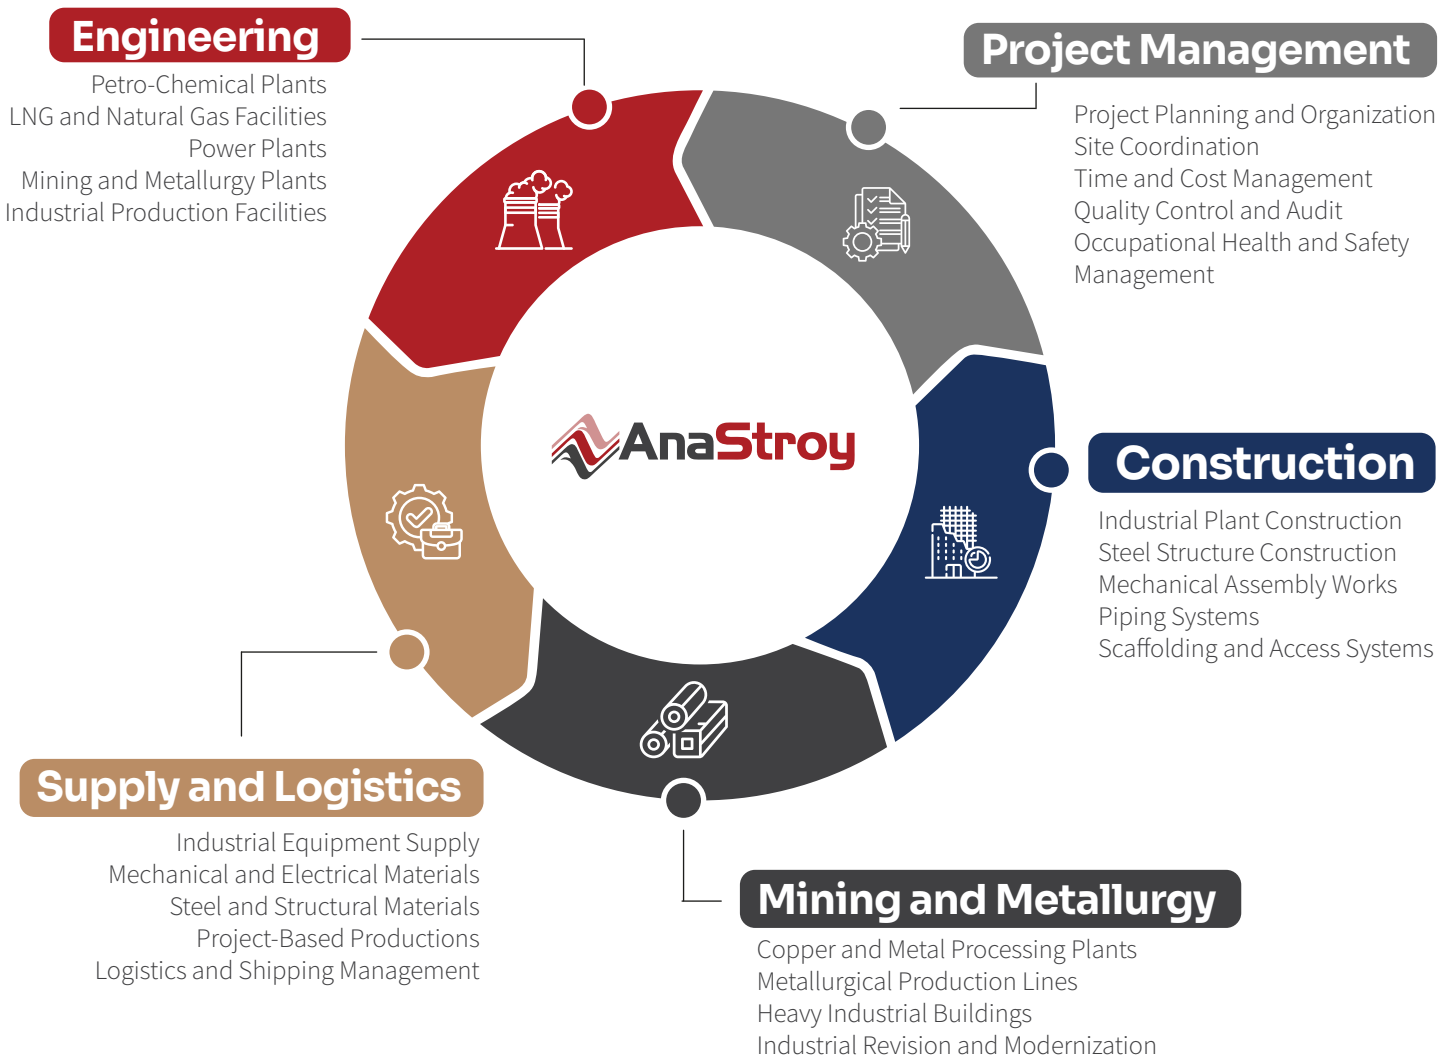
Engineering
Petro-Chemical Plants
LNG and Natural Gas Facilities
Power Plants
Mining and Metallurgy Plants
Industrial Production Facilities

Project Management
Project Planning and Organization
Site Coordination
Time and Cost Management
Quality Control and Audit
Occupational Health and Safety Management

AnaStroy

Construction
Industrial Plant Construction
Steel Structure Construction
Mechanical Assembly Works
Piping Systems
Scaffolding and Access Systems

Supply and Logistics
Industrial Equipment Supply
Mechanical and Electrical Materials
Steel and Structural Materials
Project-Based Productions
Logistics and Shipping Management

Mining and Metallurgy
Copper and Metal Processing Plants
Metallurgical Production Lines
Heavy Industrial Buildings
Industrial Revision and Modernization